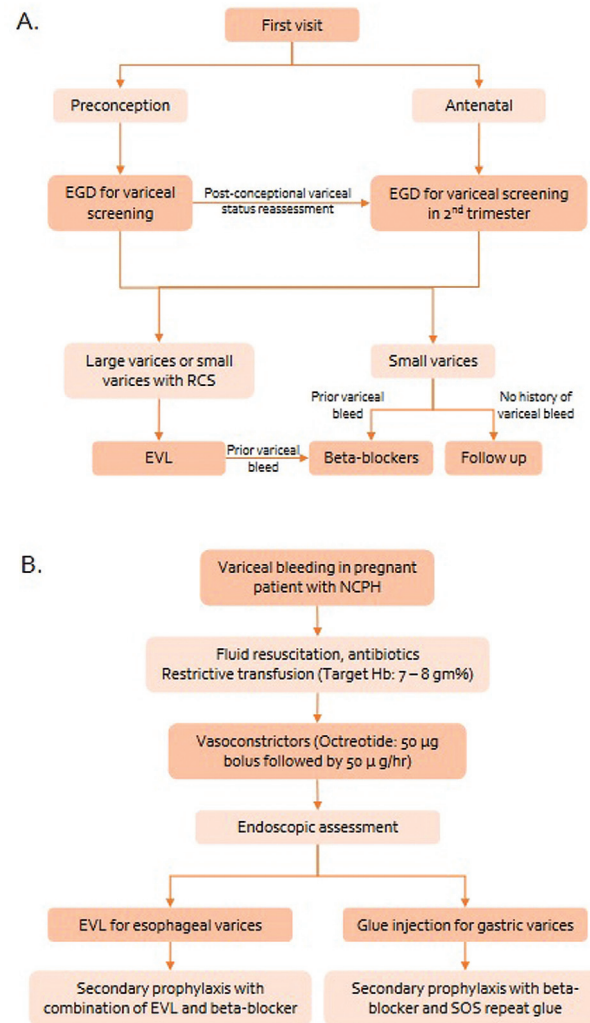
A.

First visit

Preconception

Antenatal

EGD for variceal screening

Post-conceptional variceal status reassessment

EGD for variceal screening in 2$^{nd}$ trimester

Large varices or small varices with RCS

Small varices

Prior variceal bleed

No history of variceal bleed

EVL

Prior variceal bleed

Beta-blockers

Follow up

B.

Variceal bleeding in pregnant patient with NCPH

Fluid resuscitation, antibiotics Restrictive transfusion (Target Hb: 7 – 8 gm%)

Vasoconstrictors (Octreotide: 50 µg bolus followed by 50 µ g/hr)

Endoscopic assessment

EVL for esophageal varices

Glue injection for gastric varices

Secondary prophylaxis with combination of EVL and beta-blocker

Secondary prophylaxis with beta-blocker and SOS repeat glue